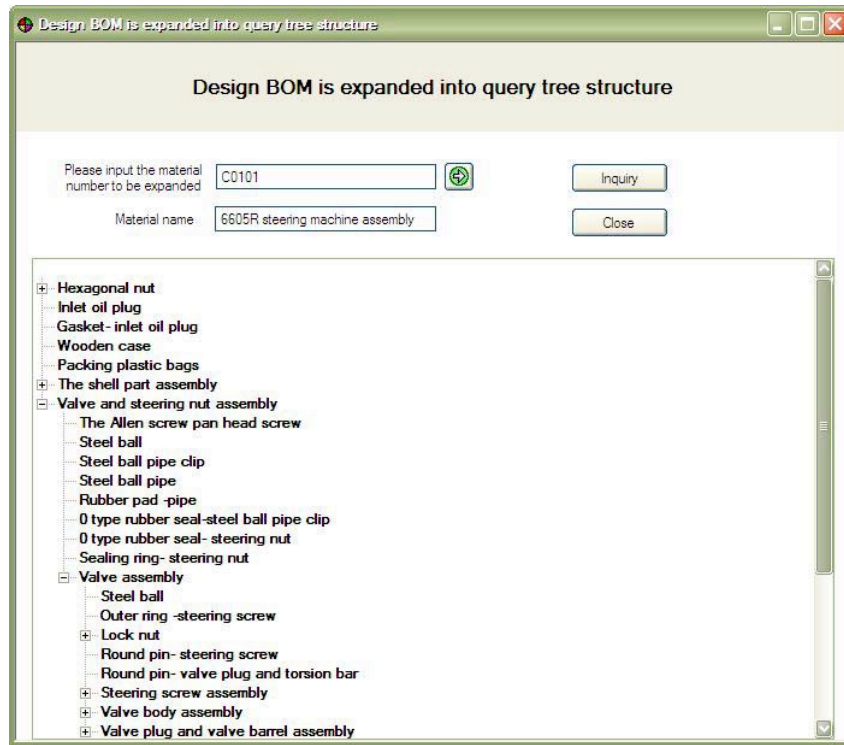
Design BOM is expanded into query tree structure

Design BOM is expanded into query tree structure

Please input the material number to be expanded
C0101
Inquiry

Material name
6605R steering machine assembly
Close

Hexagonal nut
Inlet oil plug
Gasket- inlet oil plug
Wooden case
Packing plastic bags
The shell part assembly
Valve and steering nut assembly
The Allen screw pan head screw
Steel ball
Steel ball pipe clip
Steel ball pipe
Rubber pad -pipe
0 type rubber seal-steel ball pipe clip
0 type rubber seal- steering nut
Sealing ring- steering nut
Valve assembly
Steel ball
Outer ring -steering screw
Lock nut
Round pin- steering screw
Round pin- valve plug and torsion bar
Steering screw assembly
Valve body assembly
Valve plug and valve barrel assembly